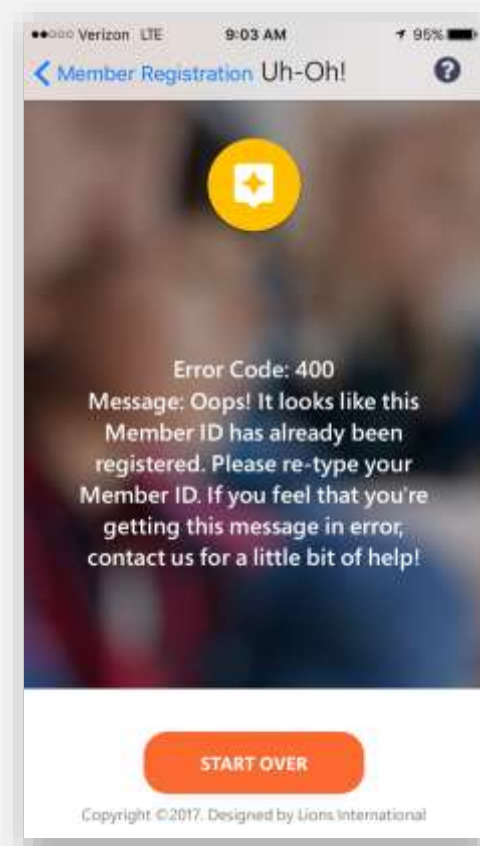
●●○○○ Verizon LTE 9:03 AM 95%

Member Registration Uh-Oh!

Error Code: 400
Message: Oops! It looks like this Member ID has already been registered. Please re-type your Member ID. If you feel that you're getting this message in error, contact us for a little bit of help!

START OVER

Copyright ©2017. Designed by Lions International